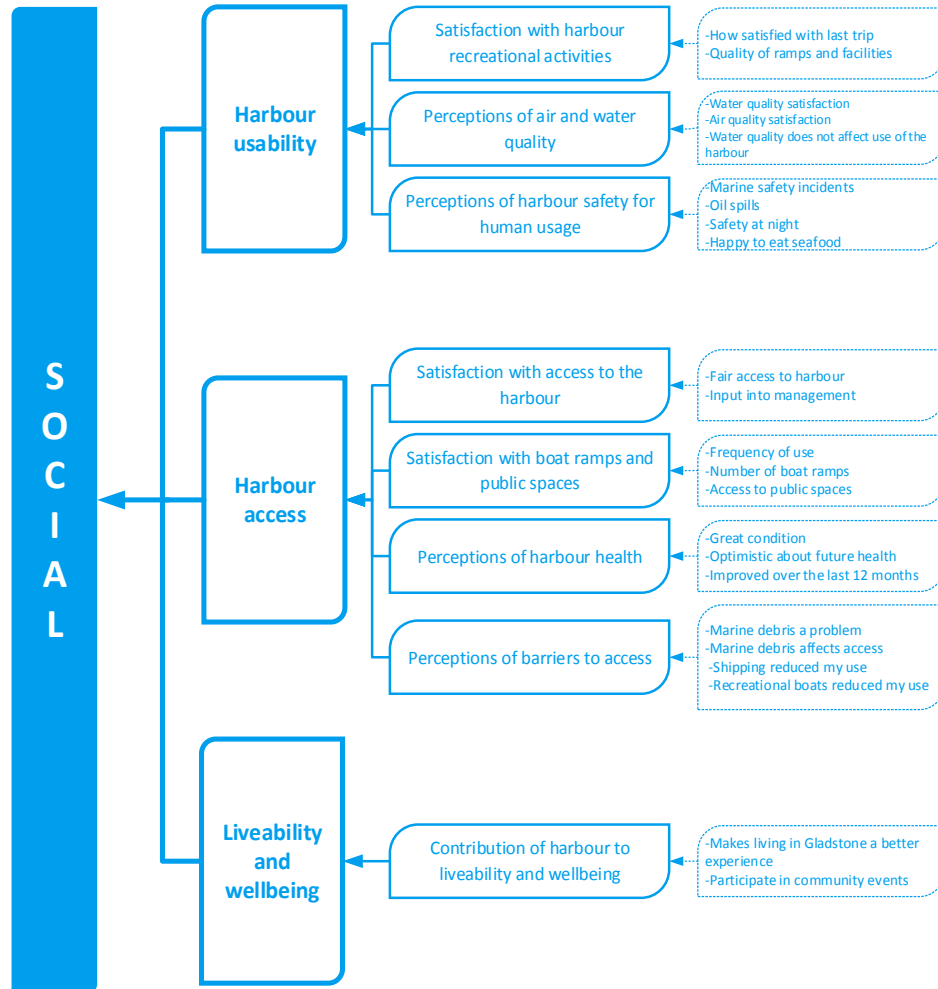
SOCIAL

Harbour usability

Satisfaction with harbour recreational activities

-How satisfied with last trip
-Quality of ramps and facilities

Perceptions of air and water quality

-Water quality satisfaction
-Air quality satisfaction
-Water quality does not affect use of the harbour

Perceptions of harbour safety for human usage

-Marine safety incidents
-Oil spills
-Safety at night
-Happy to eat seafood

Harbour access

Satisfaction with access to the harbour

-Fair access to harbour
-Input into management

Satisfaction with boat ramps and public spaces

-Frequency of use
-Number of boat ramps
-Access to public spaces

Perceptions of harbour health

-Great condition
-Optimistic about future health
-Improved over the last 12 months

Perceptions of barriers to access

-Marine debris a problem
-Marine debris affects access
-Shipping reduced my use
-Recreational boats reduced my use

Liveability and wellbeing

Contribution of harbour to liveability and wellbeing

-Makes living in Gladstone a better experience
-Participate in community events